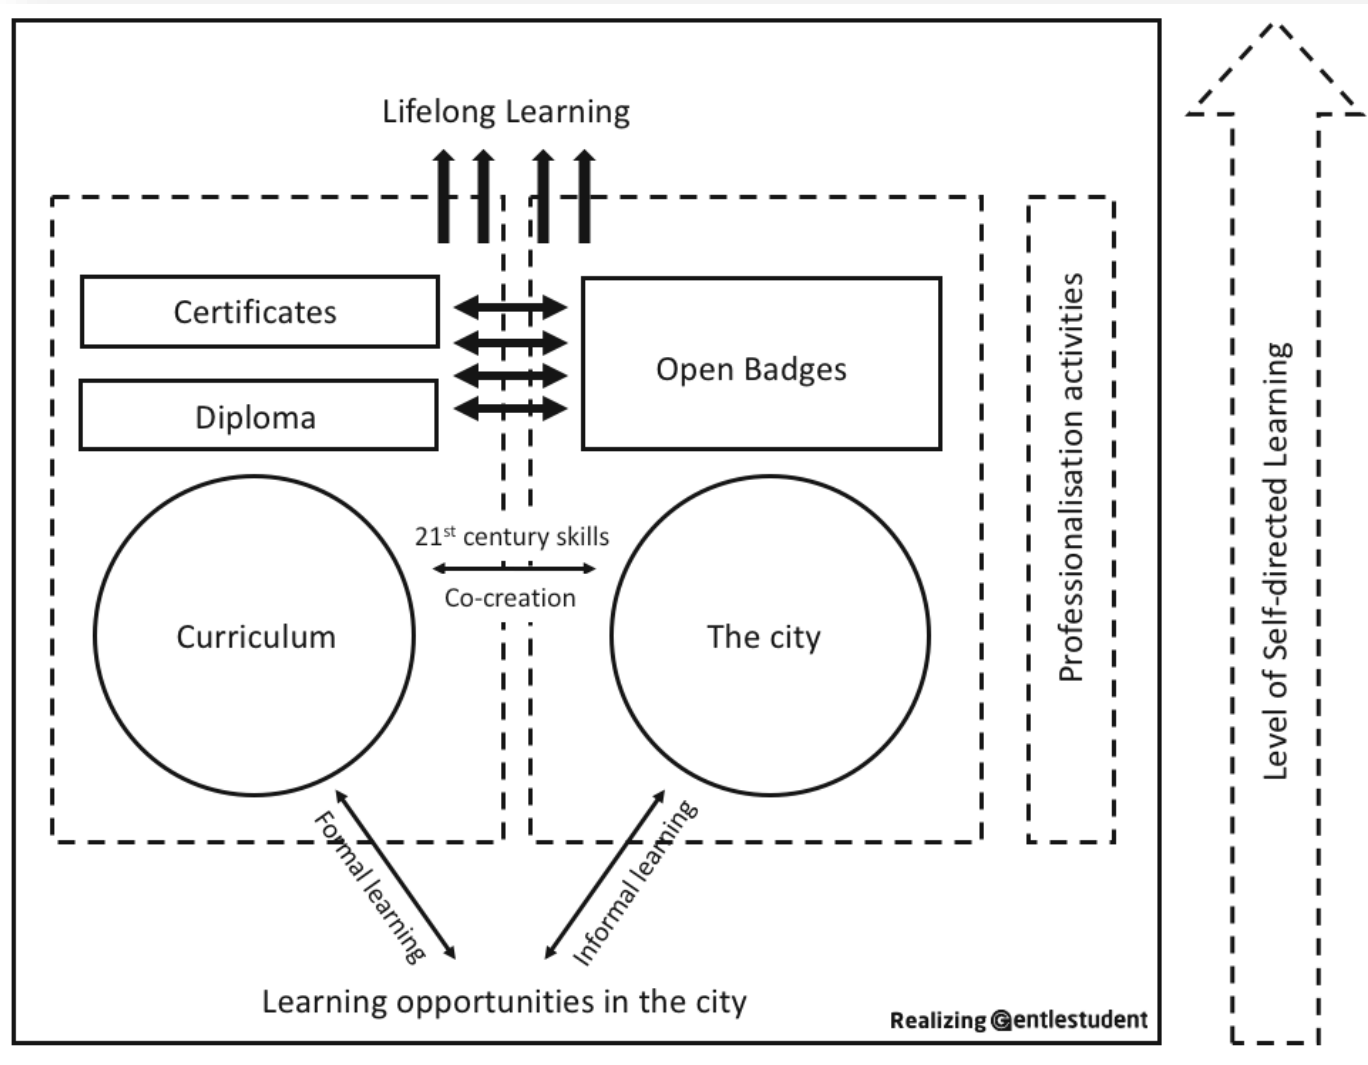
Lifelong Learning

Certificates

Diploma

Open Badges

Professionalisation activities

Level of Self-directed Learning

$21^{st}$ century skills

Co-creation

Curriculum

The city

Formal learning

Informal learning

Learning opportunities in the city

Realizing Gentlestudent